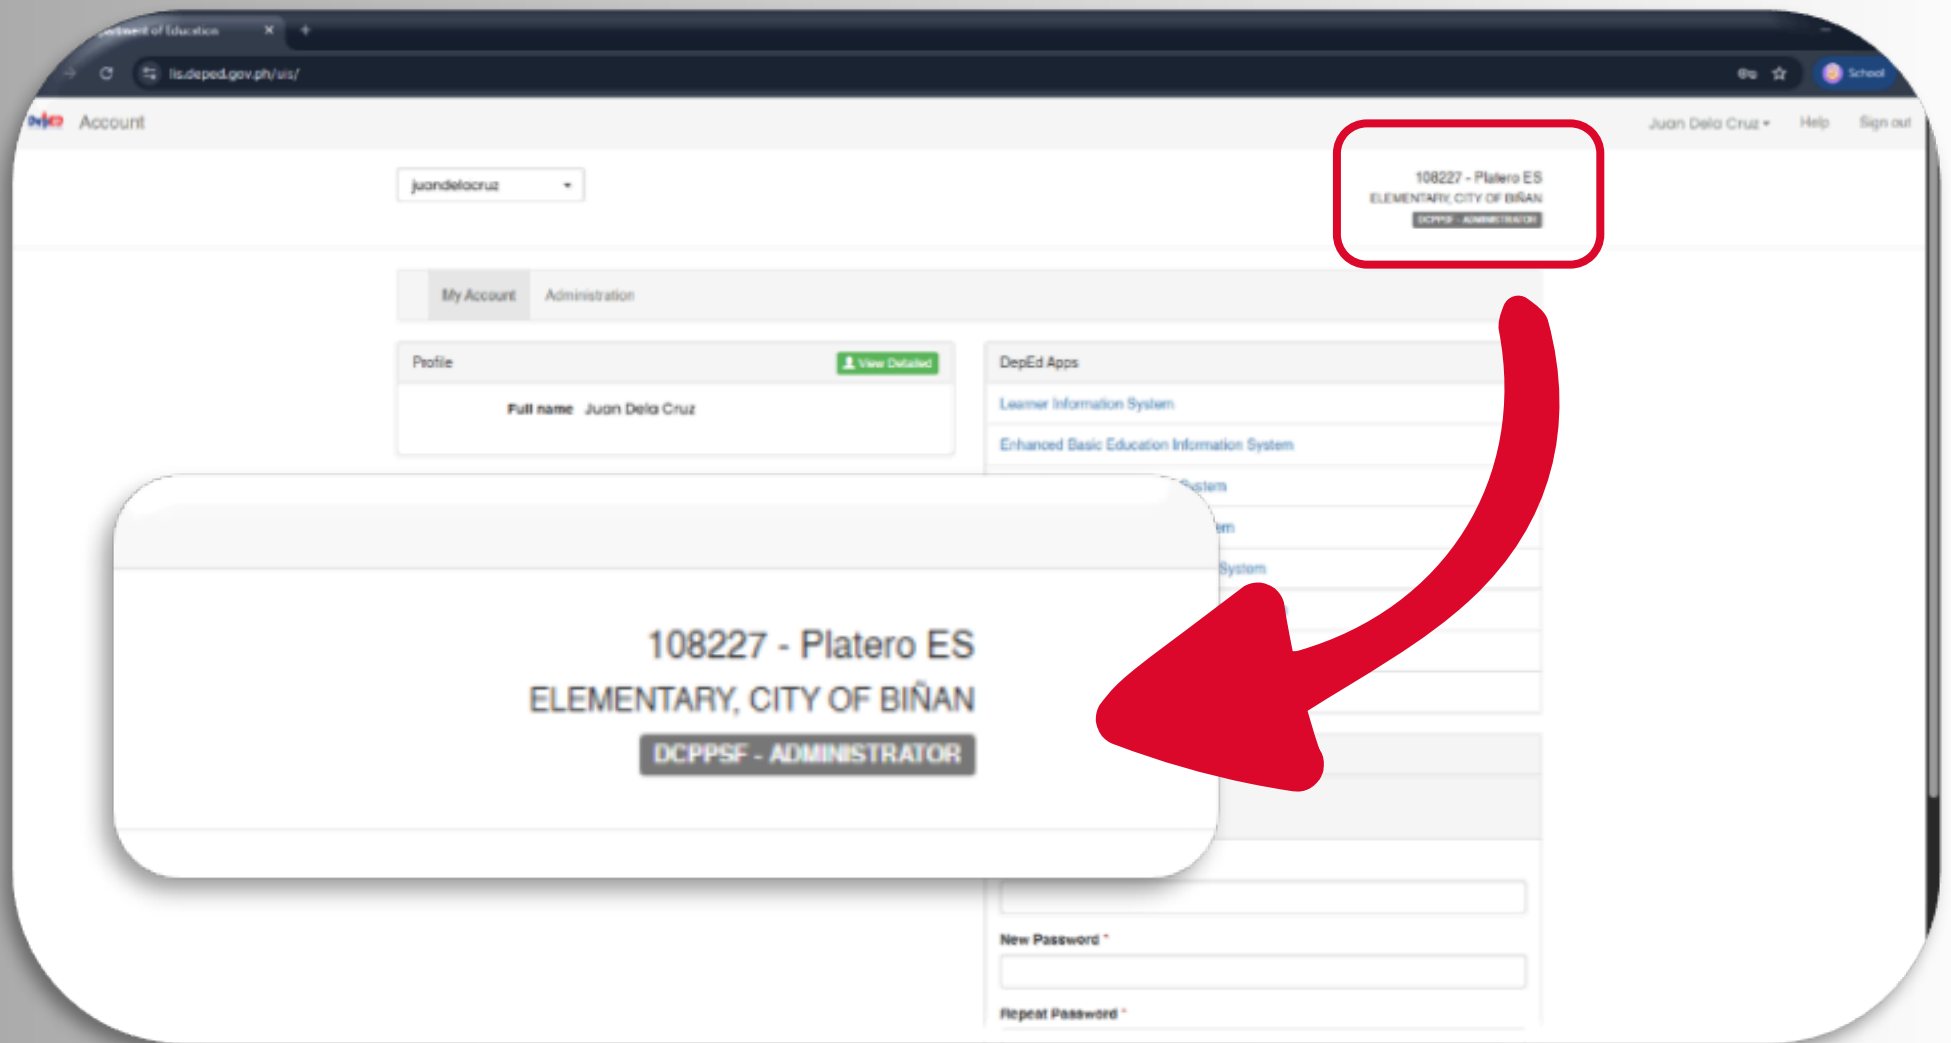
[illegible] of Education ×

lis.deped.gov.ph/uis/

School

DepEd Account

Juan Dela Cruz ▾ Help Sign out

juandelacruz

108227 - Platero ES
ELEMENTARY, CITY OF BIÑAN
DCPPSF - ADMINISTRATOR

My Account Administration

Profile View Detailed

Full name Juan Dela Cruz

DepEd Apps

Learner Information System

Enhanced Basic Education Information System

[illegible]System

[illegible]em

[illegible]System

108227 - Platero ES
ELEMENTARY, CITY OF BIÑAN
DCPPSF - ADMINISTRATOR

New Password *

Repeat Password *